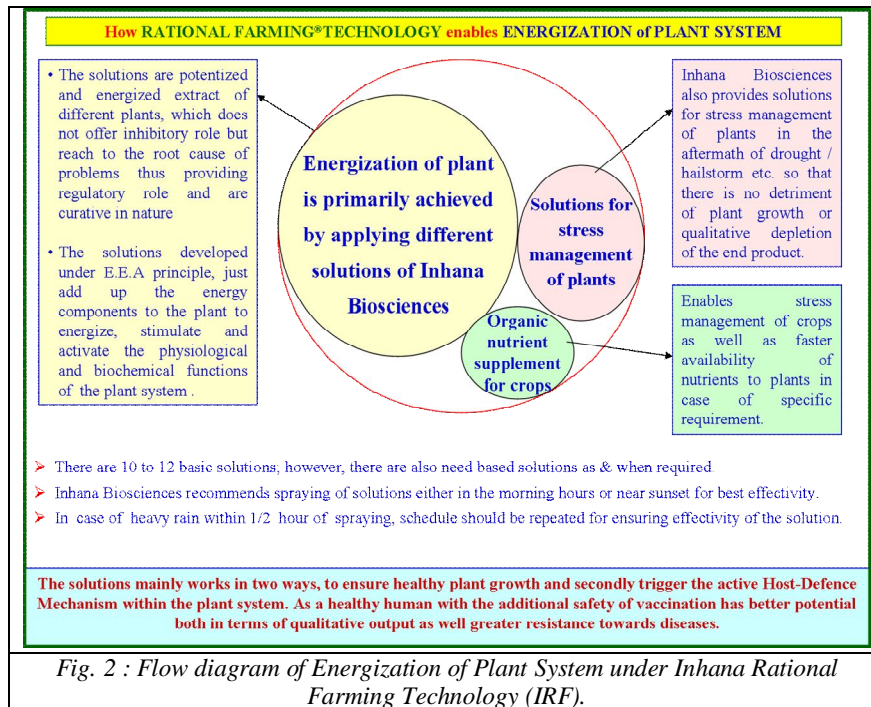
How RATIONAL FARMING® TECHNOLOGY enables ENERGIZATION of PLANT SYSTEM

• The solutions are potentized and energized extract of different plants, which does not offer inhibitory role but reach to the root cause of problems thus providing regulatory role and are curative in nature

• The solutions developed under E.E.A principle, just add up the energy components to the plant to energize, stimulate and activate the physiological and biochemical functions of the plant system .

Energization of plant is primarily achieved by applying different solutions of Inhana Biosciences

Solutions for stress management of plants

Organic nutrient supplement for crops

Inhana Biosciences also provides solutions for stress management of plants in the aftermath of drought / hailstorm etc. so that there is no detriment of plant growth or qualitative depletion of the end product.

Enables stress management of crops as well as faster availability of nutrients to plants in case of specific requirement.

➢ There are 10 to 12 basic solutions; however, there are also need based solutions as & when required.

➢ Inhana Biosciences recommends spraying of solutions either in the morning hours or near sunset for best effectivity.

➢ In case of heavy rain within 1/2 hour of spraying, schedule should be repeated for ensuring effectivity of the solution.

The solutions mainly works in two ways, to ensure healthy plant growth and secondly trigger the active Host-Defence Mechanism within the plant system. As a healthy human with the additional safety of vaccination has better potential both in terms of qualitative output as well greater resistance towards diseases.

Fig. 2 : Flow diagram of Energization of Plant System under Inhana Rational Farming Technology (IRF).